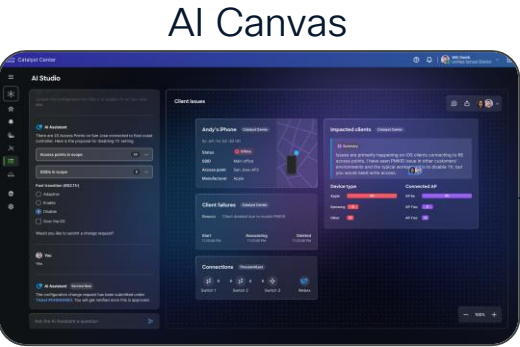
AI Canvas

Catalyst Center

AI Studio

Client issues

AI Assistant

Access points in scope

SSIDs in scope

Fast transition (802.11r)

Adaptive

Enable

Disable

Over the DS

Would you like to submit a change request?

You

Yes

AI Assistant

Andy's iPhone

Status

SSID

Access point

Manufacturer

Apple

Client failures

Reason

Start

Associating

Started

Connections

Switch 1

Switch 2

Switch 3

Router

Impacted clients

Summary

Device type

Connected AP

Apple

Other

AP 1a

AP 1b

AP 2a

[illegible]

100%